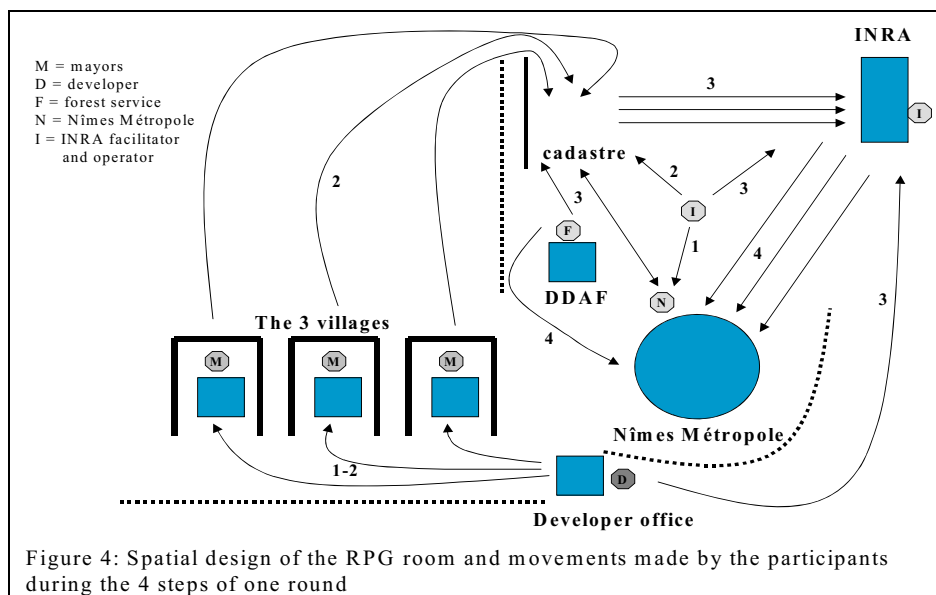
M = mayors
D = developer
F = forest service
N = Nîmes Métropole
I = INRA facilitator and operator

INRA

I

3

cadastre

2

3

2

I

1

3

F

4

DDAF

N

The 3 villages

4

3

M

M

M

Nîmes Métropole

1-2

D

Developer office

Figure 4: Spatial design of the RPG room and movements made by the participants during the 4 steps of one round